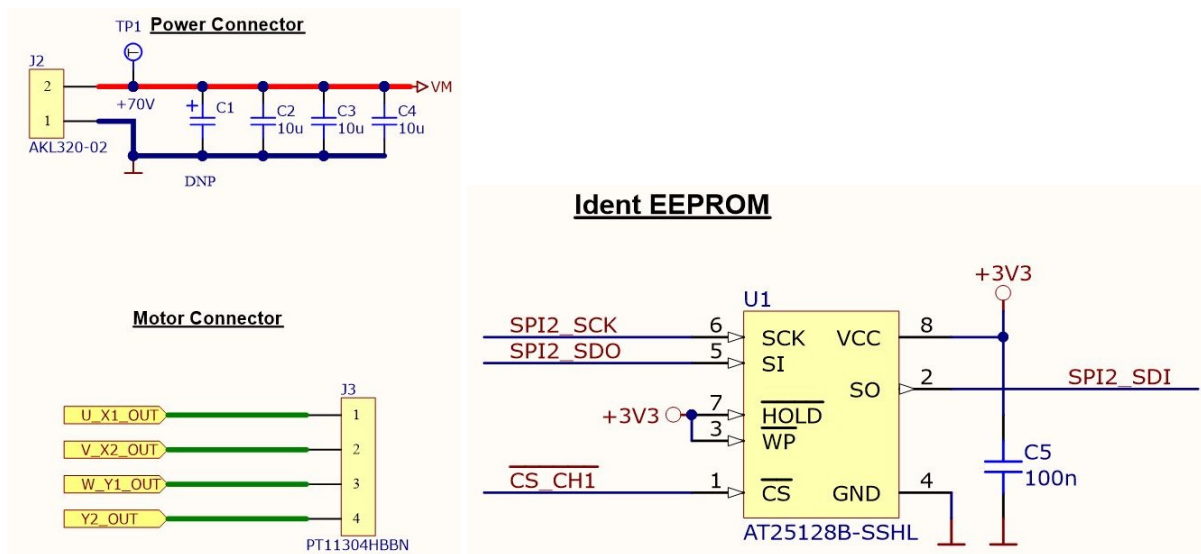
TP1 Power Connector

J2
2
1
AKL320-02
+70V
C1
DNP
C2 10u
C3 10u
C4 10u
VM

Ident EEPROM

Motor Connector

U_X1_OUT
V_X2_OUT
W_Y1_OUT
Y2_OUT
J3
1
2
3
4
PT11304HBBN

U1
SPI2_SCK 6 SCK
SPI2_SDO 5 SI
+3V3 7 $\overline{HOLD}$
3 $\overline{WP}$
$\overline{CS\_CH1}$ 1 $\overline{CS}$
VCC 8
SO 2 SPI2_SDI
GND 4
AT25128B-SSHL
+3V3
C5
100n